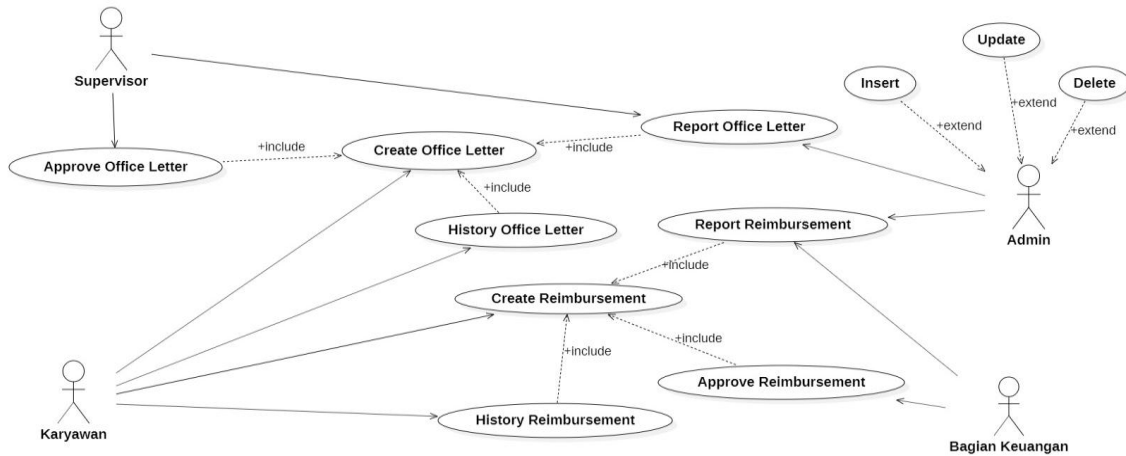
Supervisor

Update

Insert

Delete

+extend

+extend

+extend

Report Office Letter

+include

Approve Office Letter

Create Office Letter

+include

+include

History Office Letter

Report Reimbursement

Admin

+include

Create Reimbursement

+include

+include

Approve Reimbursement

Karyawan

History Reimbursement

Bagian Keuangan